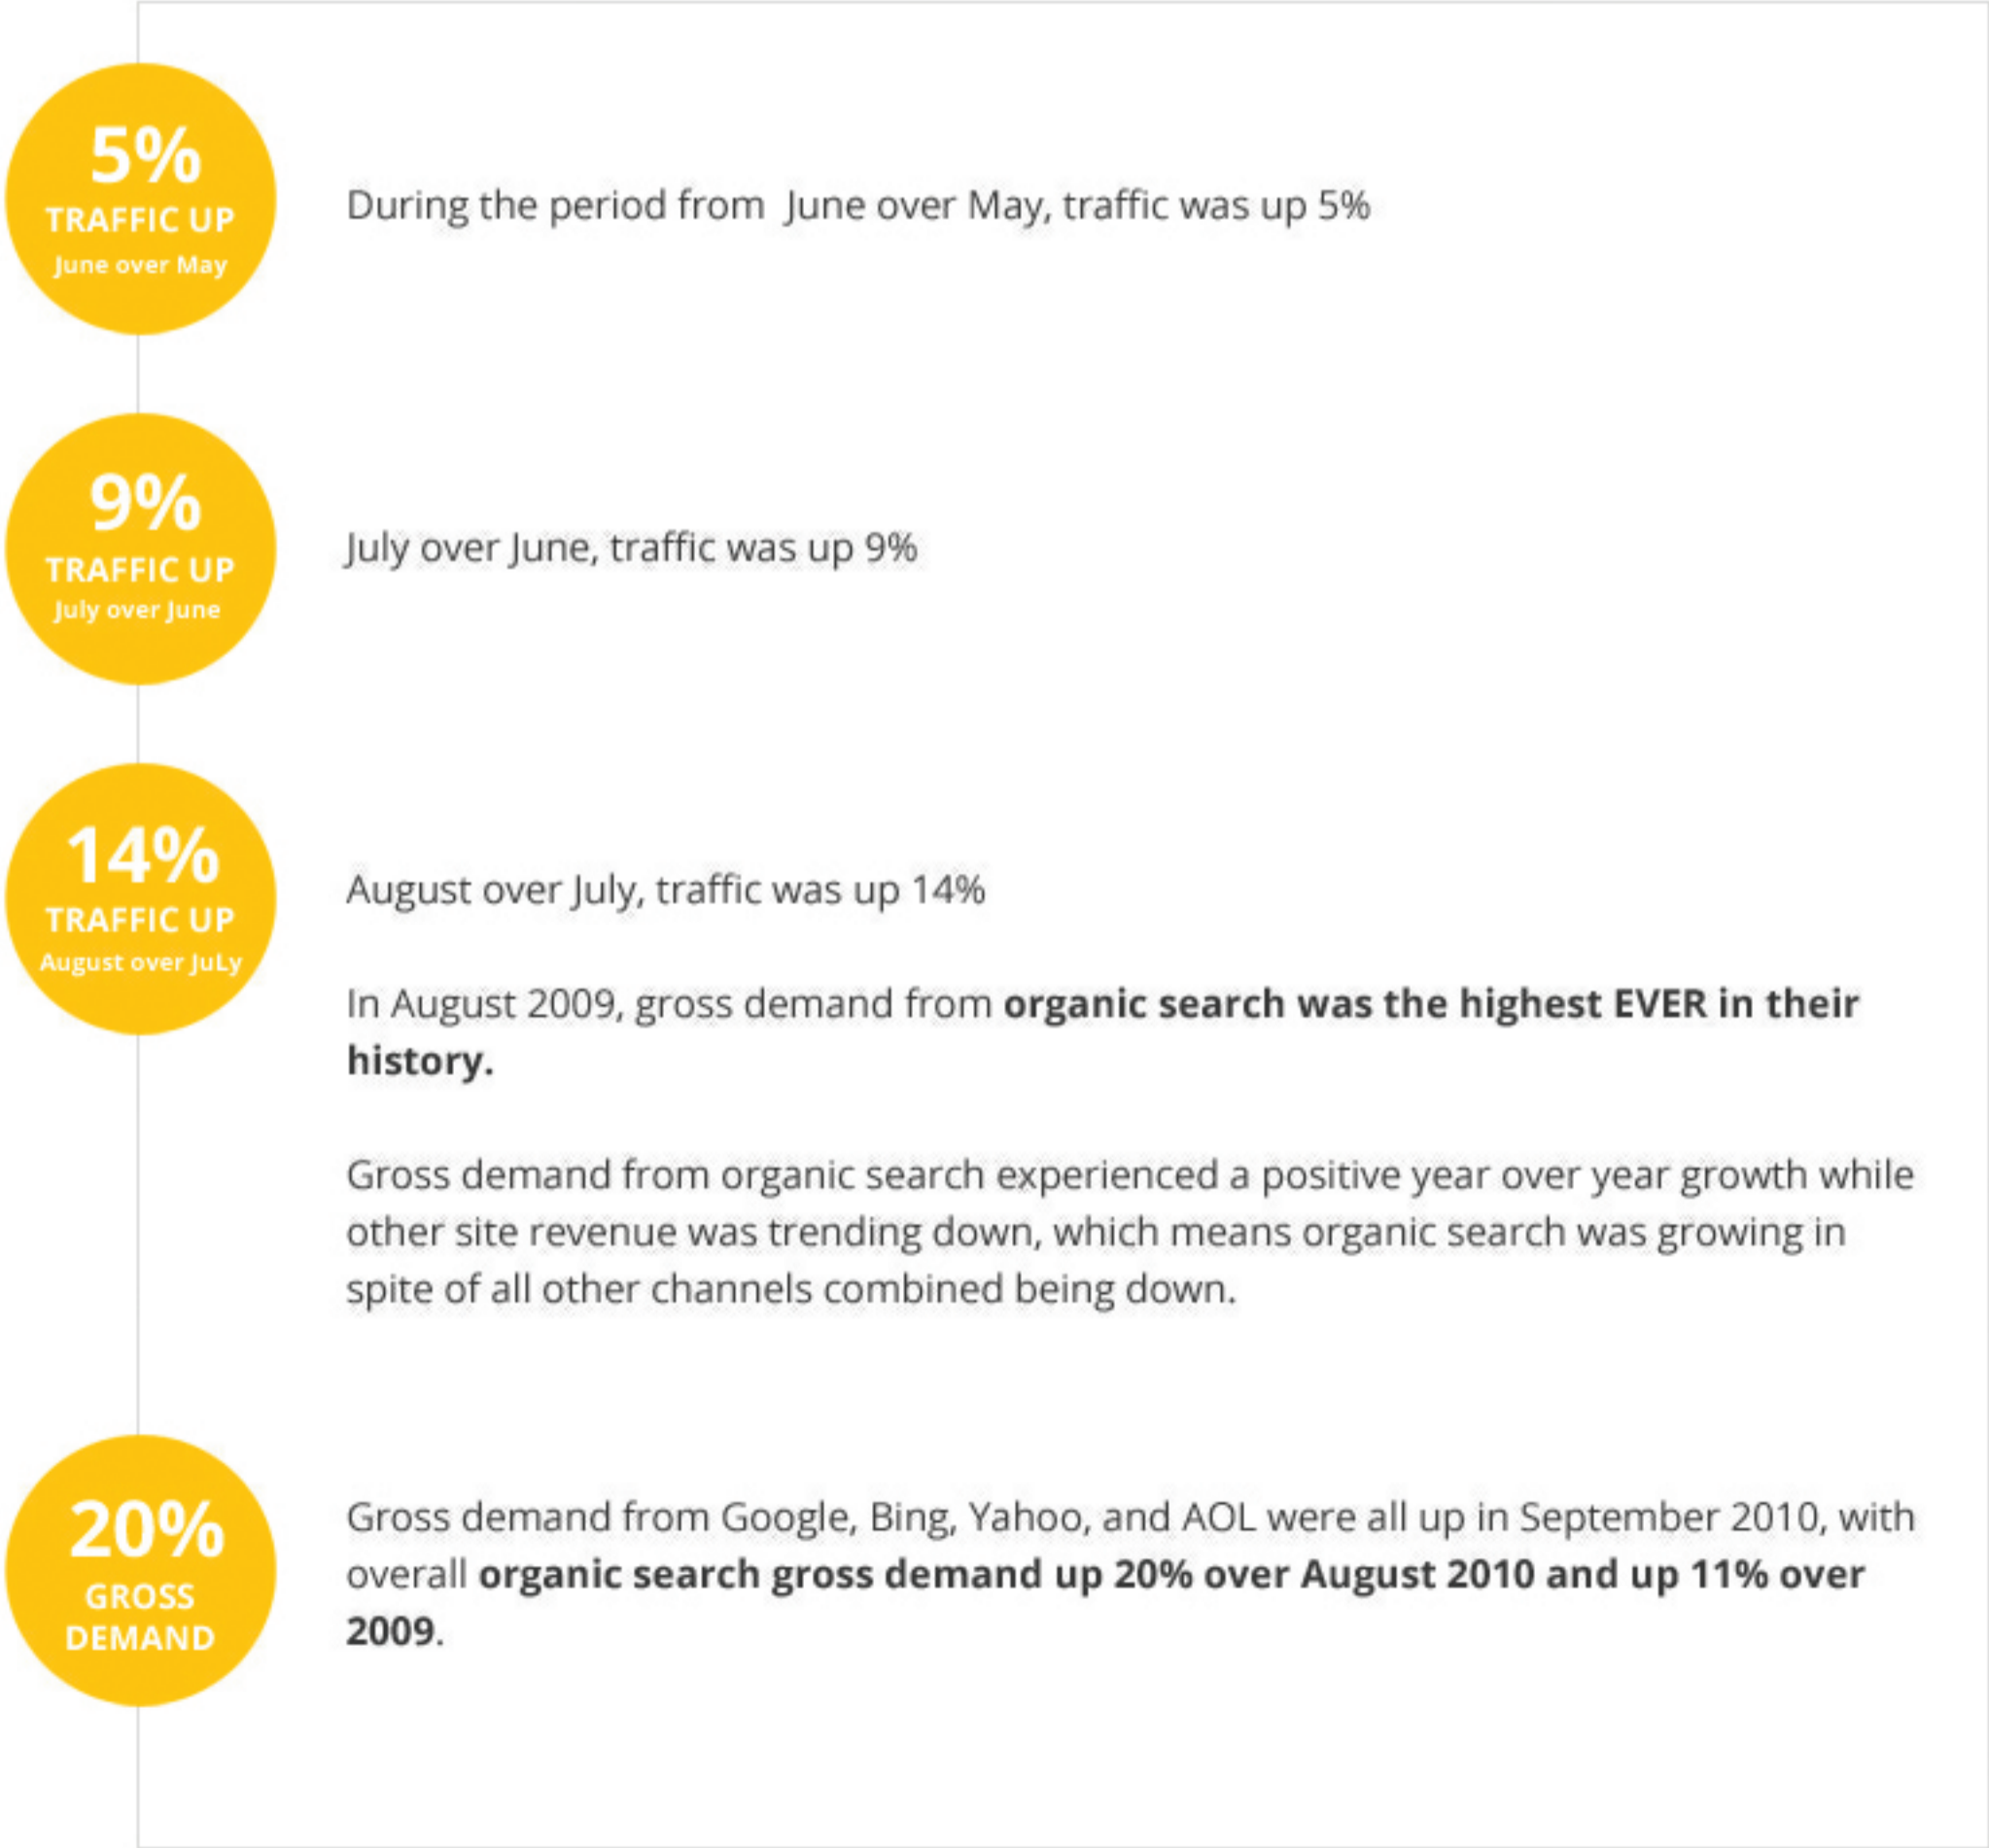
5%
TRAFFIC UP
June over May

During the period from June over May, traffic was up 5%

9%
TRAFFIC UP
July over June

July over June, traffic was up 9%

14%
TRAFFIC UP
August over JuLy

August over July, traffic was up 14%

In August 2009, gross demand from **organic search was the highest EVER in their history.**

Gross demand from organic search experienced a positive year over year growth while other site revenue was trending down, which means organic search was growing in spite of all other channels combined being down.

20%
GROSS
DEMAND

Gross demand from Google, Bing, Yahoo, and AOL were all up in September 2010, with overall **organic search gross demand up 20% over August 2010 and up 11% over 2009**.